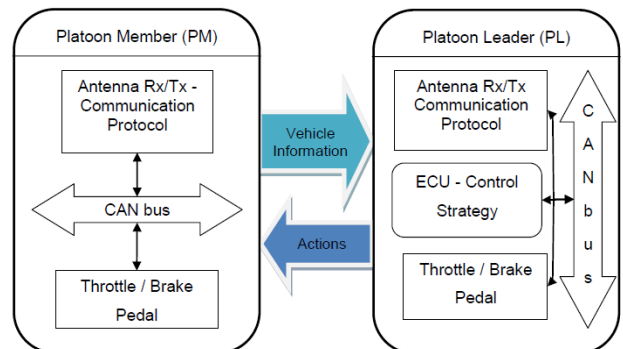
Platoon Member (PM)

Antenna Rx/Tx - Communication Protocol

CAN bus

Throttle / Brake Pedal

Vehicle Information

Actions

Platoon Leader (PL)

Antenna Rx/Tx Communication Protocol

ECU - Control Strategy

Throttle / Brake Pedal

C A N b u s